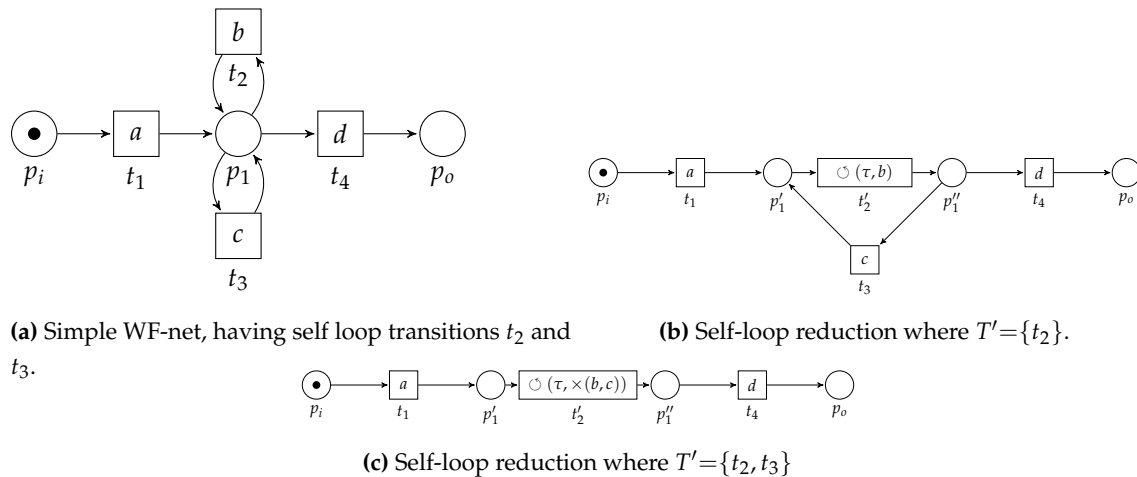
$b$
$t_2$
$p_i$ $a$ $t_1$ $p_1$ $d$ $t_4$ $p_o$
$c$
$t_3$

$p_i$ $a$ $t_1$ $p_1'$ $\circlearrowleft(\tau, b)$ $t_2'$ $p_1''$ $d$ $t_4$ $p_o$
$c$
$t_3$

**(a)** Simple WF-net, having self loop transitions $t_2$ and $t_3$.

**(b)** Self-loop reduction where $T'=\{t_2\}$.

$p_i$ $a$ $t_1$ $p_1'$ $\circlearrowleft(\tau, \times(b,c))$ $t_2'$ $p_1''$ $d$ $t_4$ $p_o$

**(c)** Self-loop reduction where $T'=\{t_2, t_3\}$